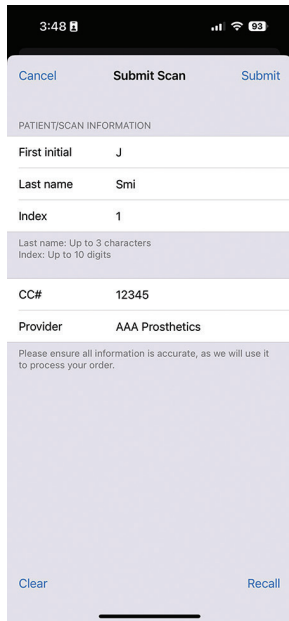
3:48
93

Cancel Submit Scan Submit

PATIENT/SCAN INFORMATION

First initial J

Last name Smi

Index 1

Last name: Up to 3 characters
Index: Up to 10 digits

CC# 12345

Provider AAA Prosthetics

Please ensure all information is accurate, as we will use it to process your order.

Clear Recall